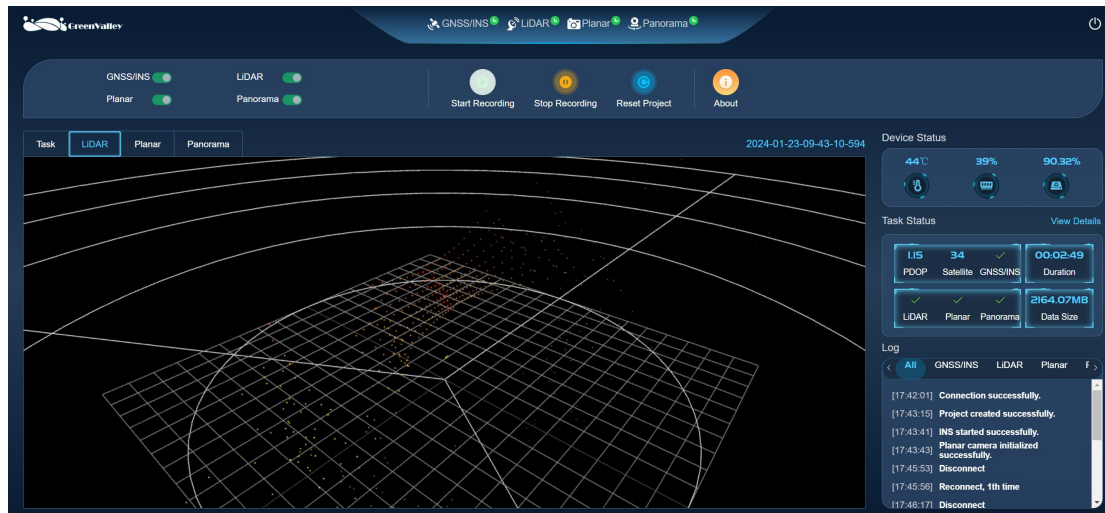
GreenValley

GNSS/INS LiDAR Planar Panorama

GNSS/INS LiDAR
Planar Panorama

Start Recording Stop Recording Reset Project About

Task LiDAR Planar Panorama

2024-01-23-09-43-10-594

Device Status

44℃ 39% 90.32%

Task Status View Details

1.15 PDOP
34 Satellite
✓ GNSS/INS
00:02:49 Duration
✓ LiDAR
✓ Planar
✓ Panorama
2164.07MB Data Size

Log

All GNSS/INS LiDAR Planar F

[17:42:01] Connection successfully.
[17:43:15] Project created successfully.
[17:43:41] INS started successfully.
[17:43:43] Planar camera initialized successfully.
[17:45:53] Disconnect
[17:45:56] Reconnect, 1th time
[17:46:17] Disconnect